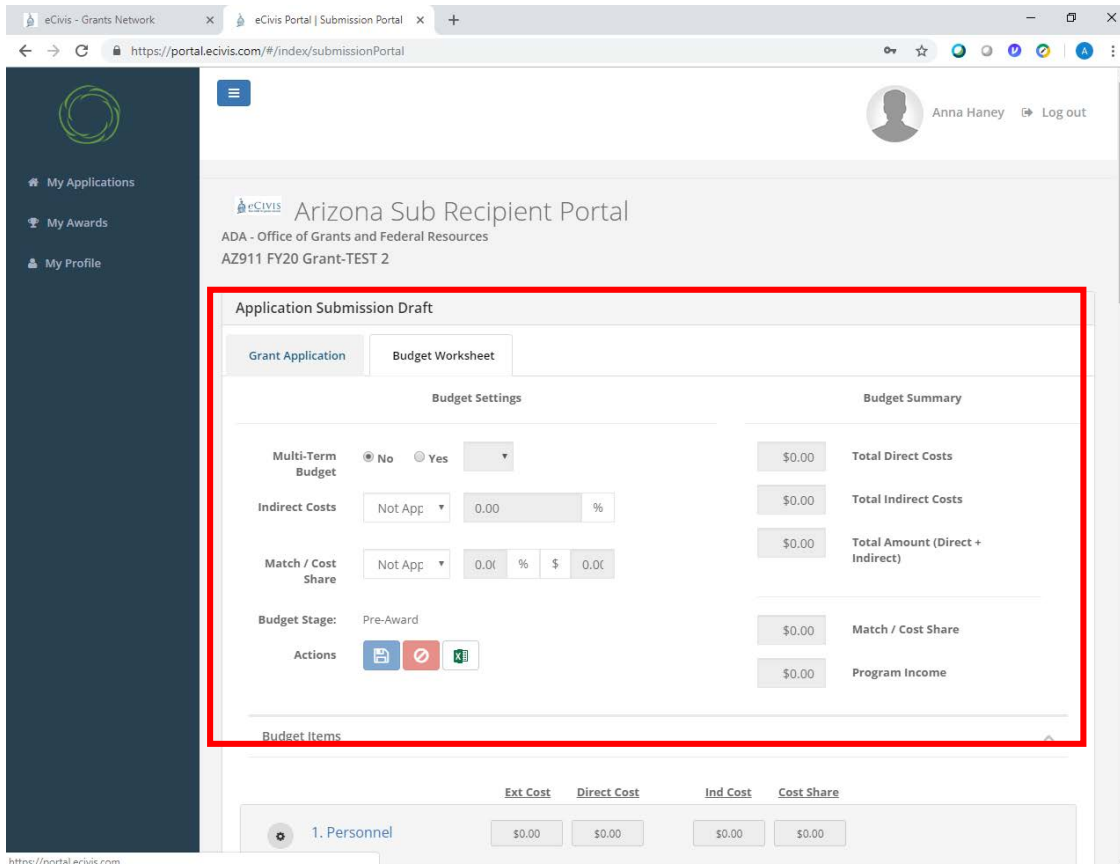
eCivis - Grants Network
eCivis Portal | Submission Portal
https://portal.ecivis.com/#/index/submissionPortal

Anna Haney Log out

My Applications
My Awards
My Profile

eCIVIS Arizona Sub Recipient Portal
ADA - Office of Grants and Federal Resources
AZ911 FY20 Grant-TEST 2

Application Submission Draft

Grant Application
Budget Worksheet

Budget Settings

Budget Summary

Multi-Term Budget No Yes

Indirect Costs Not App 0.00 %

Match / Cost Share Not App 0.0( % $ 0.0(

Budget Stage: Pre-Award

Actions

$0.00 Total Direct Costs
$0.00 Total Indirect Costs
$0.00 Total Amount (Direct + Indirect)
$0.00 Match / Cost Share
$0.00 Program Income

Budget Items

| | Ext Cost | Direct Cost | Ind Cost | Cost Share |
|---|---|---|---|---|
| 1. Personnel | \$0.00 | \$0.00 | \$0.00 | \$0.00 |

https://portal.ecivis.com